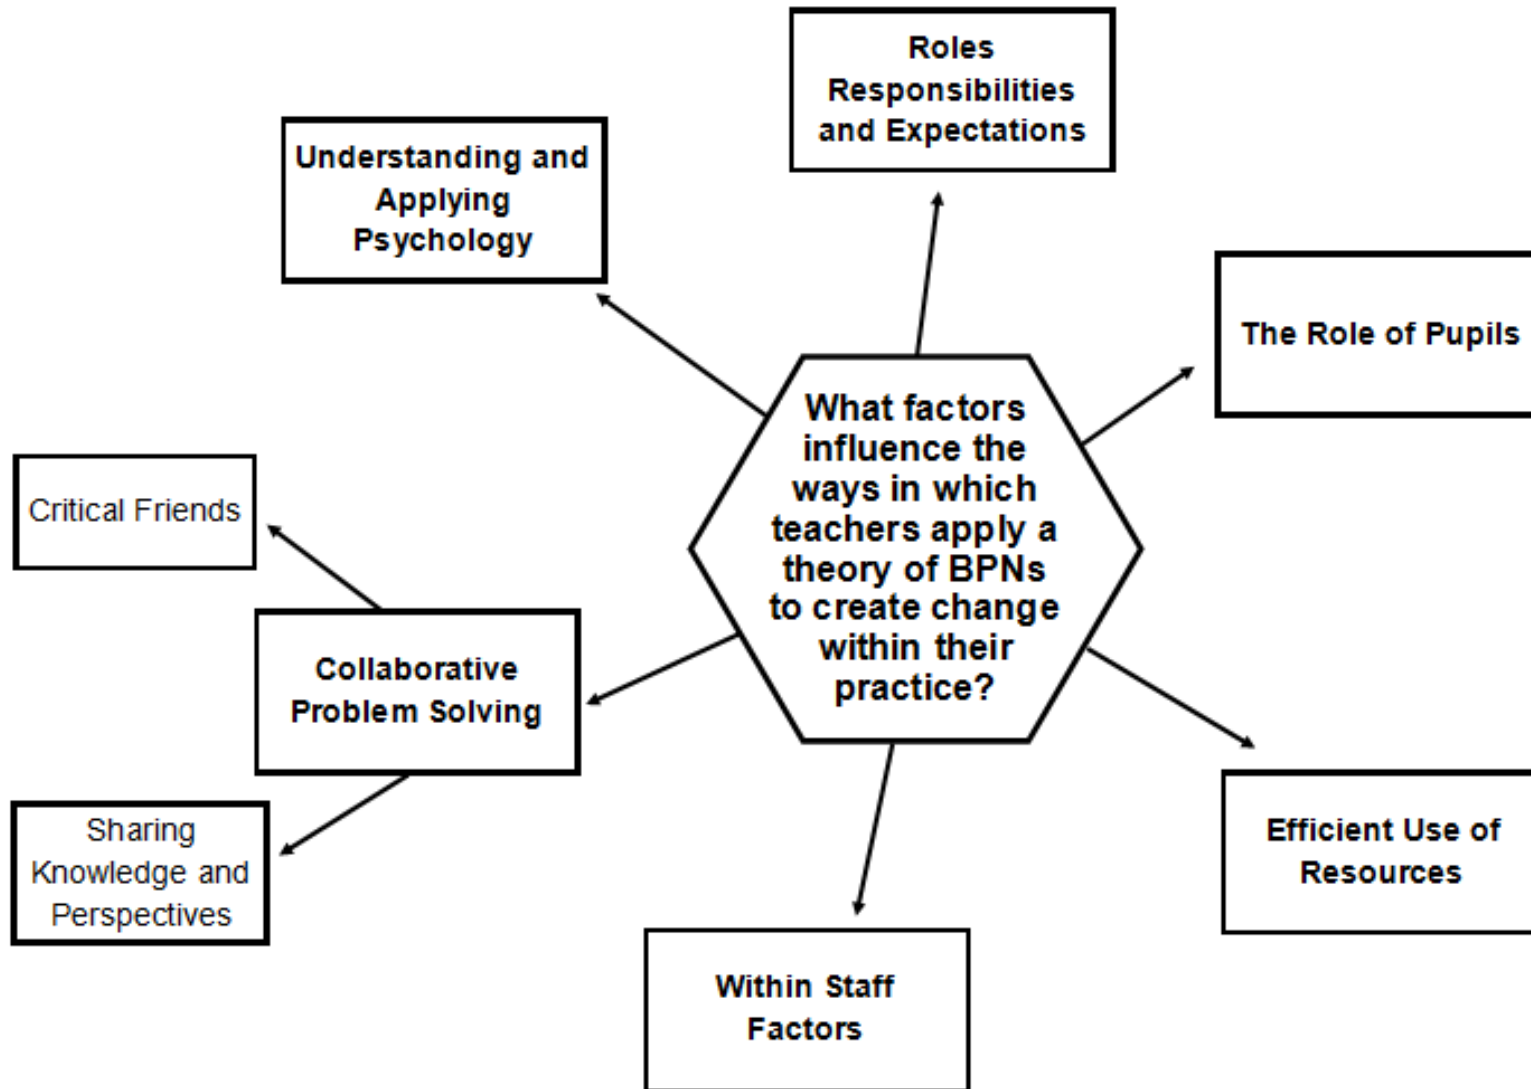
What factors influence the ways in which teachers apply a theory of BPNs to create change within their practice?

Roles Responsibilities and Expectations

Understanding and Applying Psychology

The Role of Pupils

Critical Friends

Collaborative Problem Solving

Sharing Knowledge and Perspectives

Efficient Use of Resources

Within Staff Factors